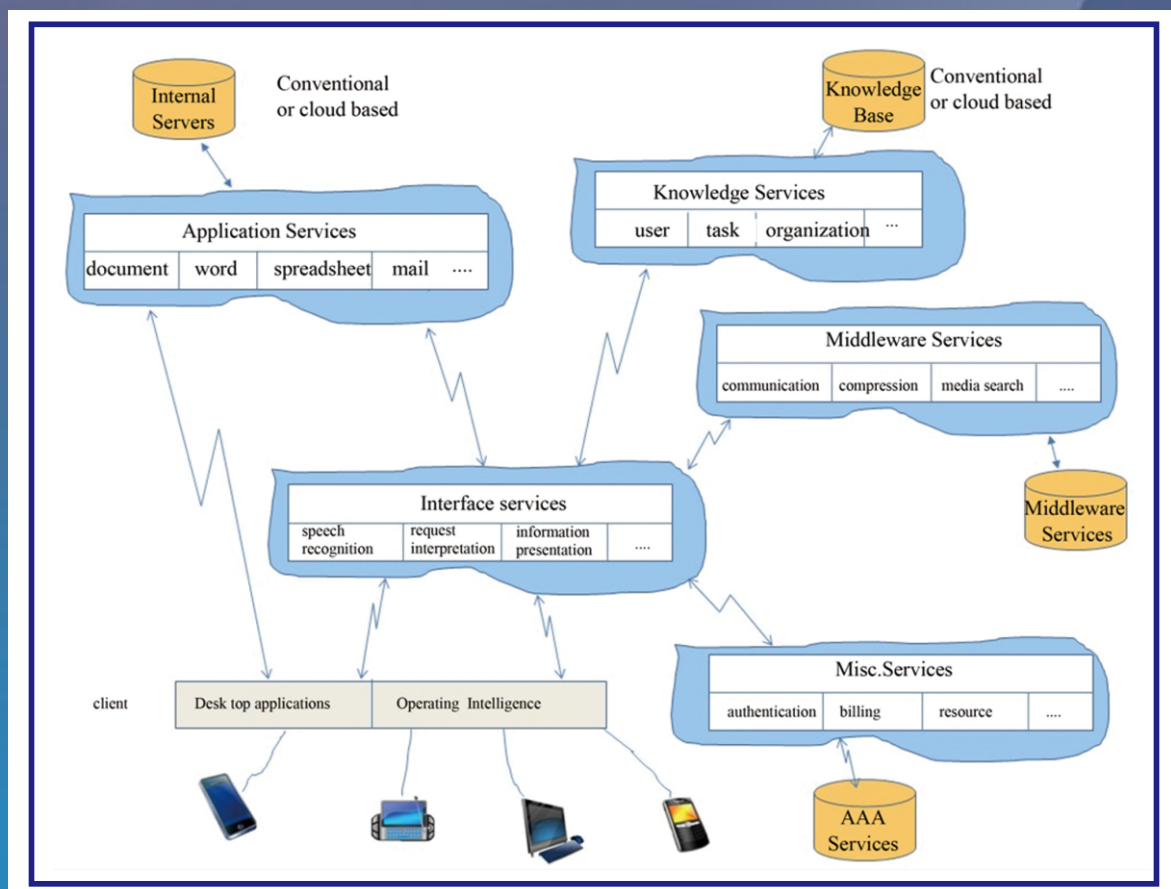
Internal Servers

Conventional or cloud based

Knowledge Base

Conventional or cloud based

Knowledge Services

| user | task | organization | ... |
|---|---|---|---|

Application Services

| document | word | spreadsheet | mail | .... |
|---|---|---|---|---|

Middleware Services

| communication | compression | media search | .... |
|---|---|---|---|

Middleware Services

Interface services

| speech recognition | request interpretation | information presentation | .... |
|---|---|---|---|

Misc.Services

| authentication | billing | resource | .... |
|---|---|---|---|

client

| Desk top applications | Operating Intelligence |
|---|---|

AAA Services